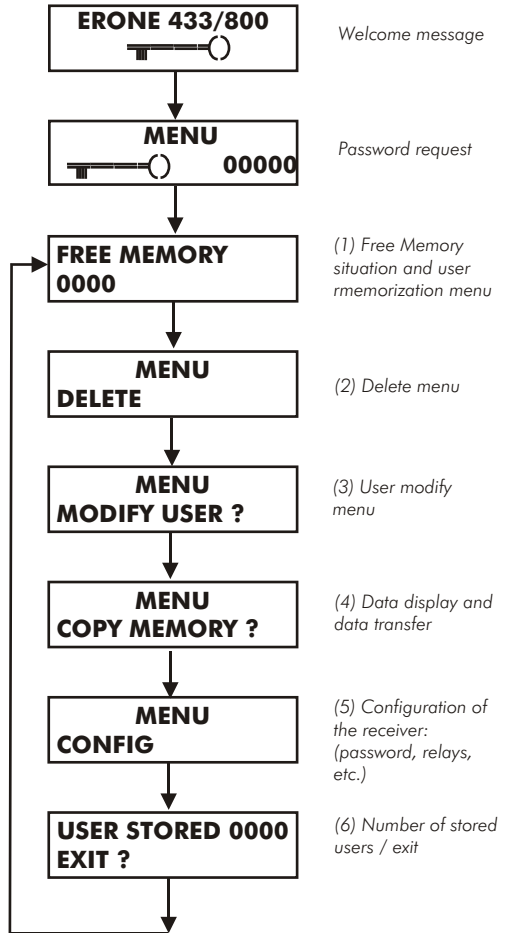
ERONE 433/800

Welcome message

MENU
00000

Password request

FREE MEMORY
0000

(1) Free Memory situation and user rmemorization menu

MENU
DELETE

(2) Delete menu

MENU
MODIFY USER ?

(3) User modify menu

MENU
COPY MEMORY ?

(4) Data display and data transfer

MENU
CONFIG

(5) Configuration of the receiver: (password, relays, etc.)

USER STORED 0000
EXIT ?

(6) Number of stored users / exit